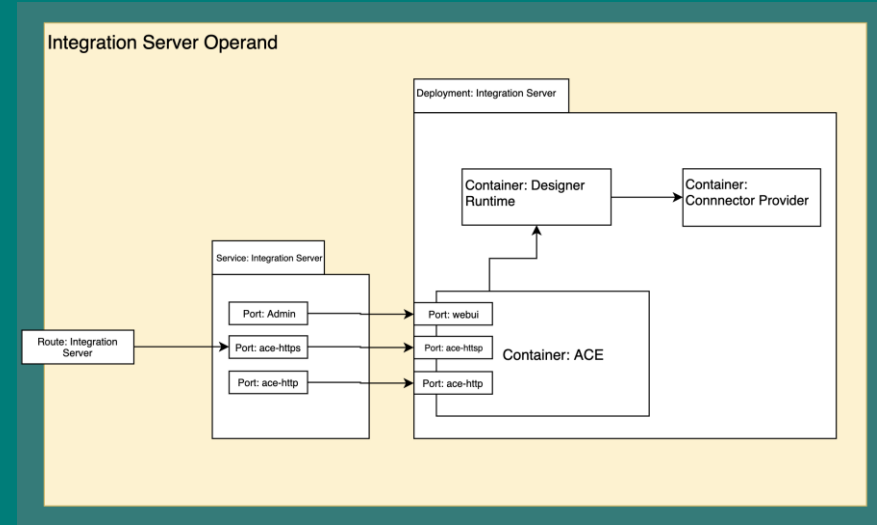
Integration Server Operand

Deployment: Integration Server

Container: Designer Runtime

Container: Connnector Provider

Service: Integration Server

Port: Admin

Port: ace-https

Port: ace-http

Route: Integration Server

Port: webui

Port: ace-httsp

Port: ace-http

Container: ACE